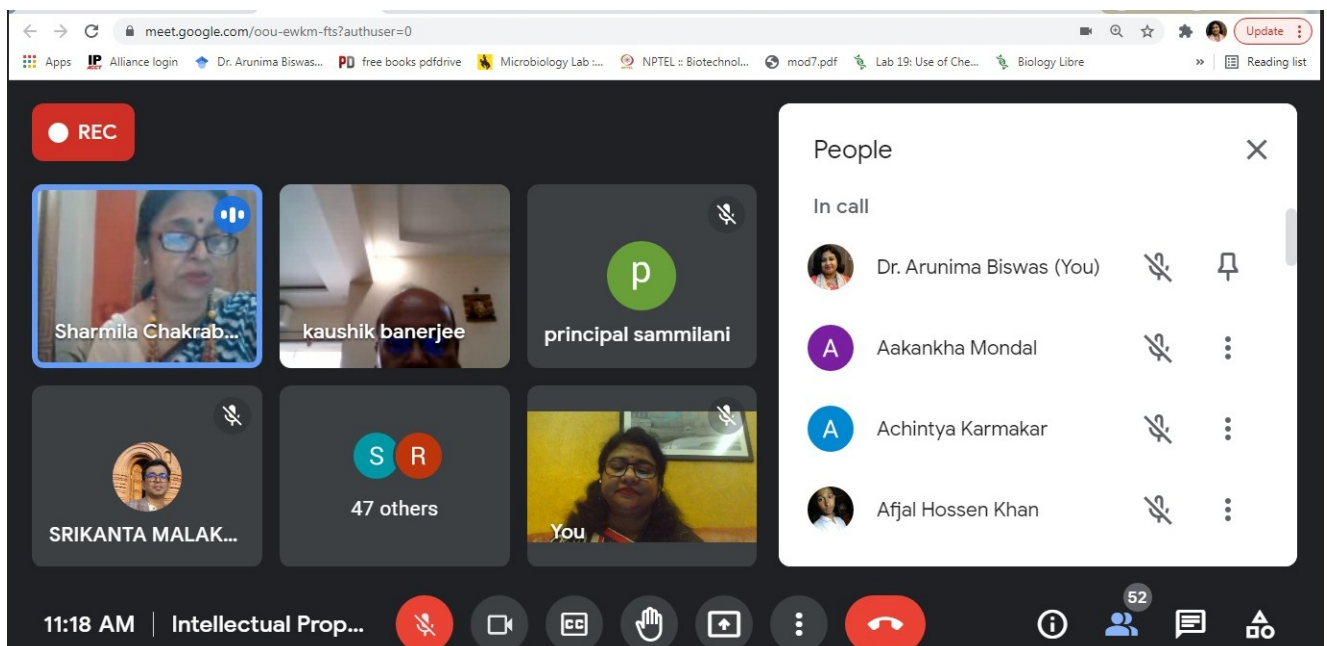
meet.google.com/oou-ewkm-fts?authuser=0

Update

Apps Alliance login Dr. Arunima Biswas... PD free books pdfdrive Microbiology Lab :... NPTEL :: Biotechnol... mod7.pdf Lab 19: Use of Che... Biology Libre » Reading list

REC

Sharmila Chakrab...

kaushik banerjee

p

principal sammilani

SRIKANTA MALAK...

S R

47 others

You

People

In call

Dr. Arunima Biswas (You)

A

Aakankha Mondal

A

Achintya Karmakar

Afjal Hossen Khan

11:18 AM | Intellectual Prop...

52